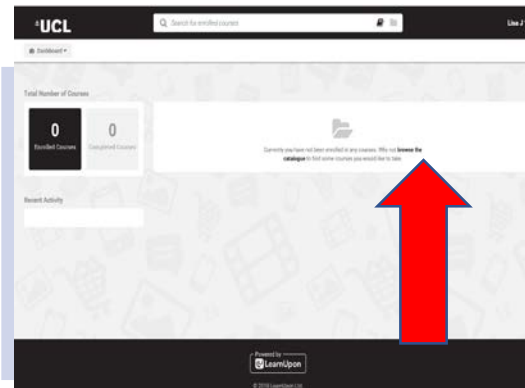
UCL

Search for enrolled courses

Lisa J

Dashboard

Total Number of Courses

0
Enrolled Courses

0
Completed Courses

Currently you have not been enrolled in any courses. Why not browse the catalogue to find some courses you would like to take.

Recent Activity

Powered by
LearnUpon

© 2018 LearnUpon Ltd.